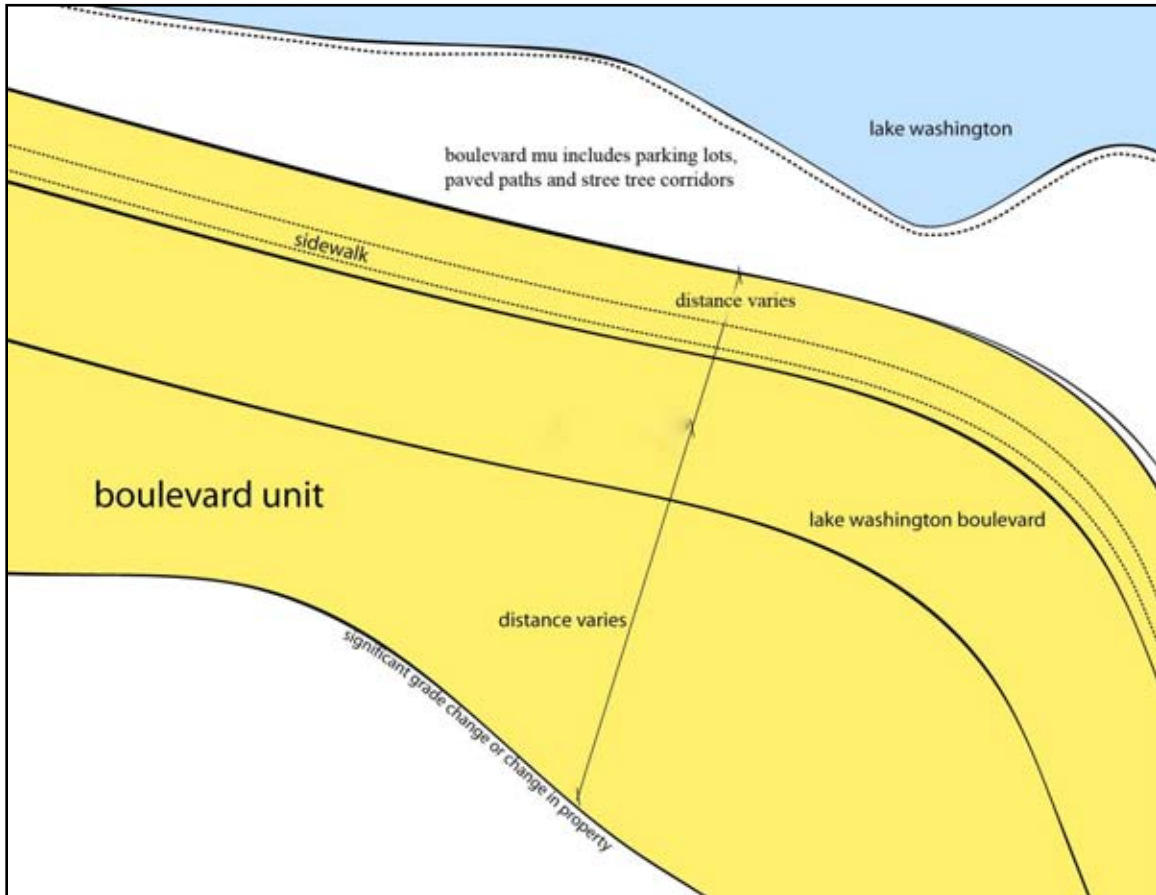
lake washington

boulevard mu includes parking lots, paved paths and stree tree corridors

sidewalk

distance varies

boulevard unit

lake washington boulevard

distance varies

significant grade change or change in property